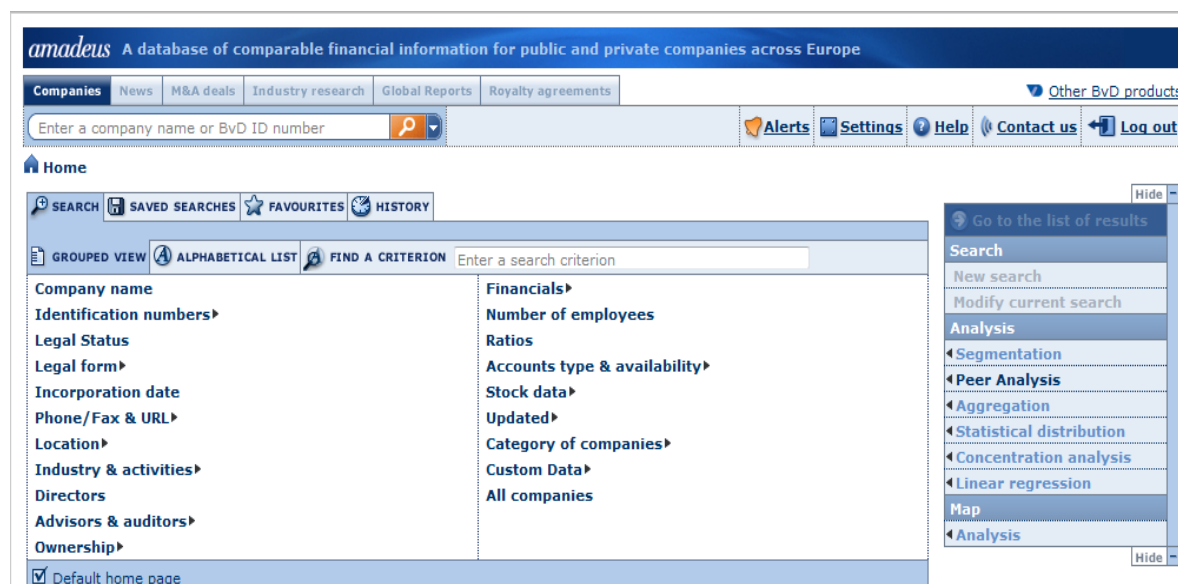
amadeus A database of comparable financial information for public and private companies across Europe

Companies | News | M&A deals | Industry research | Global Reports | Royalty agreements

Other BvD products

Enter a company name or BvD ID number

Alerts | Settings | Help | Contact us | Log out

Home

Hide

SEARCH | SAVED SEARCHES | FAVOURITES | HISTORY

GROUPED VIEW | ALPHABETICAL LIST | FIND A CRITERION | Enter a search criterion

Company name
Identification numbers
Legal Status
Legal form
Incorporation date
Phone/Fax & URL
Location
Industry & activities
Directors
Advisors & auditors
Ownership

Financials
Number of employees
Ratios
Accounts type & availability
Stock data
Updated
Category of companies
Custom Data
All companies

Default home page

Go to the list of results
Search
New search
Modify current search
Analysis
Segmentation
Peer Analysis
Aggregation
Statistical distribution
Concentration analysis
Linear regression
Map
Analysis

Hide